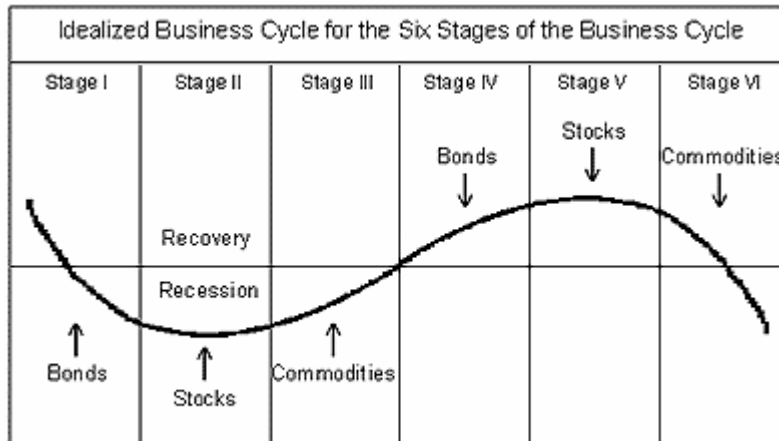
Idealized Business Cycle for the Six Stages of the Business Cycle

Stage I

Stage II

Stage III

Stage IV

Stage V

Stage VI

Stocks

Bonds

Commodities

Recovery

Recession

Bonds

Stocks

Commodities